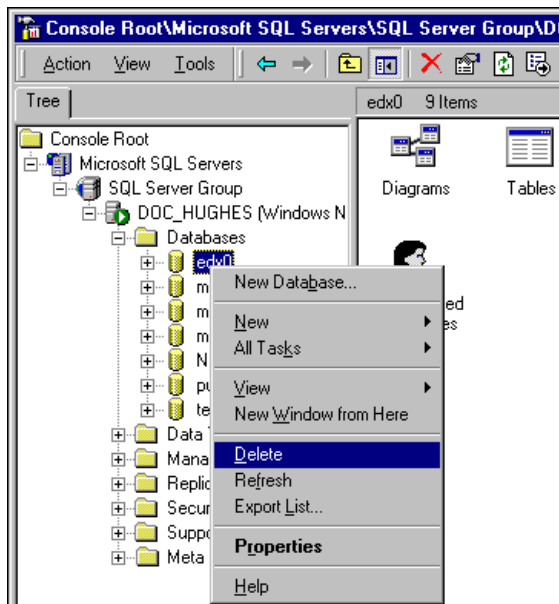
Console Root\Microsoft SQL Servers\SQL Server Group\D

Action View Tools

Tree

edx0 9 Items

Console Root
Microsoft SQL Servers
SQL Server Group
DOC_HUGHES (Windows N
Databases
edx0
m
m
m
N
pu
te
Data
Mana
Replic
Secur
Suppo
Meta

Diagrams
Tables
ed
es

New Database...
New
All Tasks
View
New Window from Here
Delete
Refresh
Export List...
Properties
Help